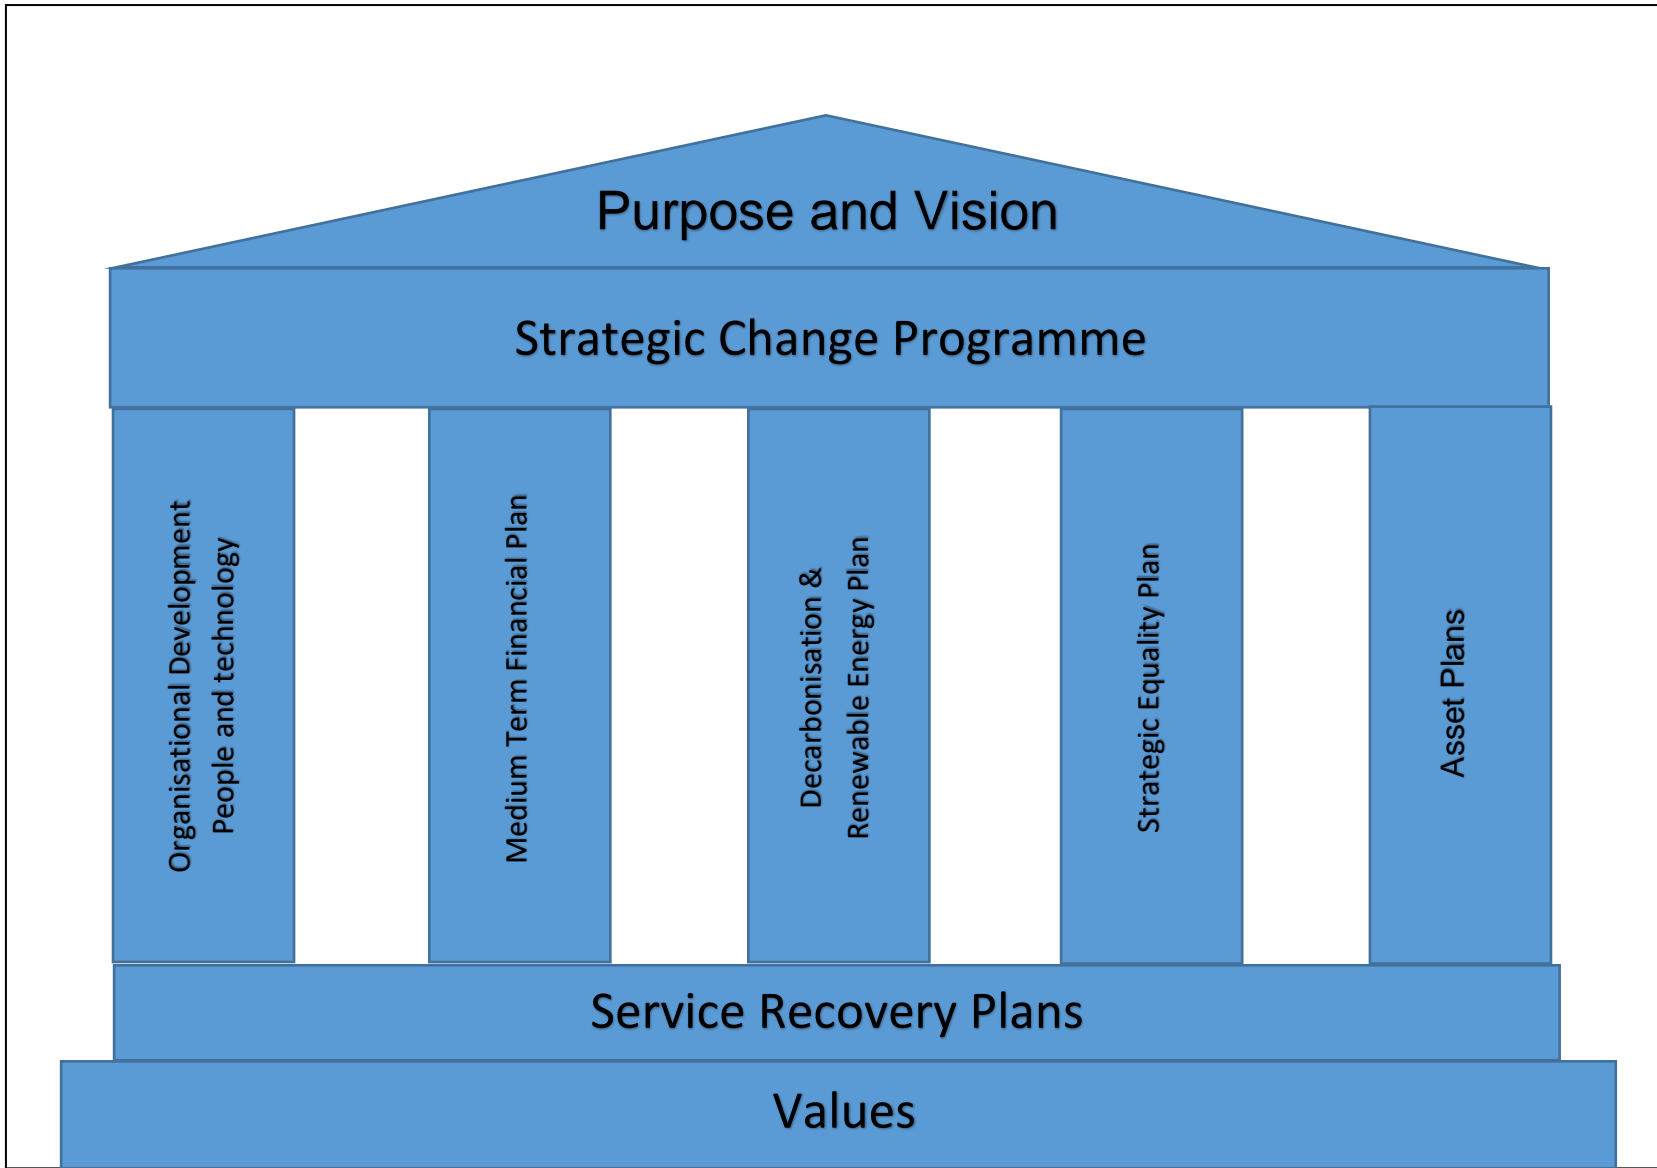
Purpose and Vision

Strategic Change Programme

Organisational Development
People and technology

Medium Term Financial Plan

Decarbonisation &
Renewable Energy Plan

Strategic Equality Plan

Asset Plans

Service Recovery Plans

Values